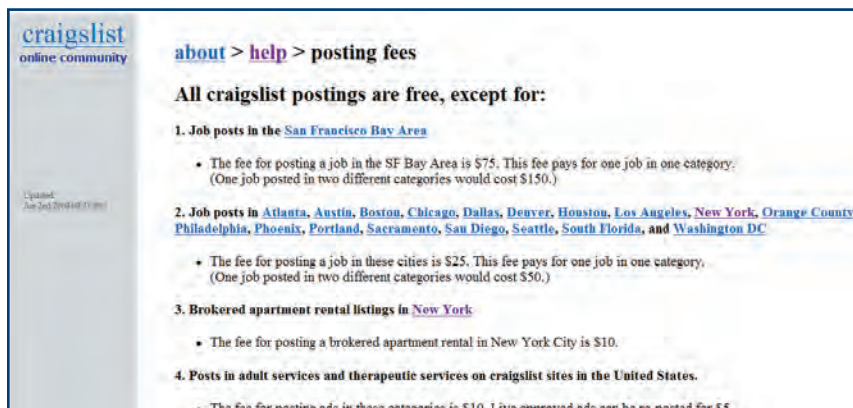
craigslist
online community

Updated:
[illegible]

about > help > posting fees

All craigslist postings are free, except for:

1. Job posts in the San Francisco Bay Area

• The fee for posting a job in the SF Bay Area is $75. This fee pays for one job in one category. (One job posted in two different categories would cost $150.)

2. Job posts in Atlanta, Austin, Boston, Chicago, Dallas, Denver, Houston, Los Angeles, New York, Orange County, Philadelphia, Phoenix, Portland, Sacramento, San Diego, Seattle, South Florida, and Washington DC

• The fee for posting a job in these cities is $25. This fee pays for one job in one category. (One job posted in two different categories would cost $50.)

3. Brokered apartment rental listings in New York

• The fee for posting a brokered apartment rental in New York City is $10.

4. Posts in adult services and therapeutic services on craigslist sites in the United States.

• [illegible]